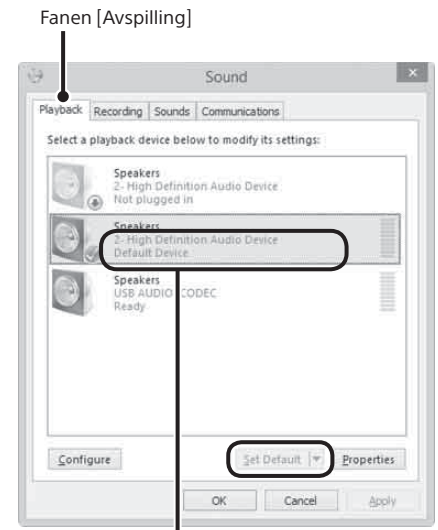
Fanen [Avspilling]

Sound

Playback Recording Sounds Communications

Select a playback device below to modify its settings:

Speakers
2- High Definition Audio Device
Not plugged in

Speakers
2- High Definition Audio Device
Default Device

Speakers
USB AUDIO CODEC
Ready

Configure

Set Default

Properties

OK

Cancel

Apply